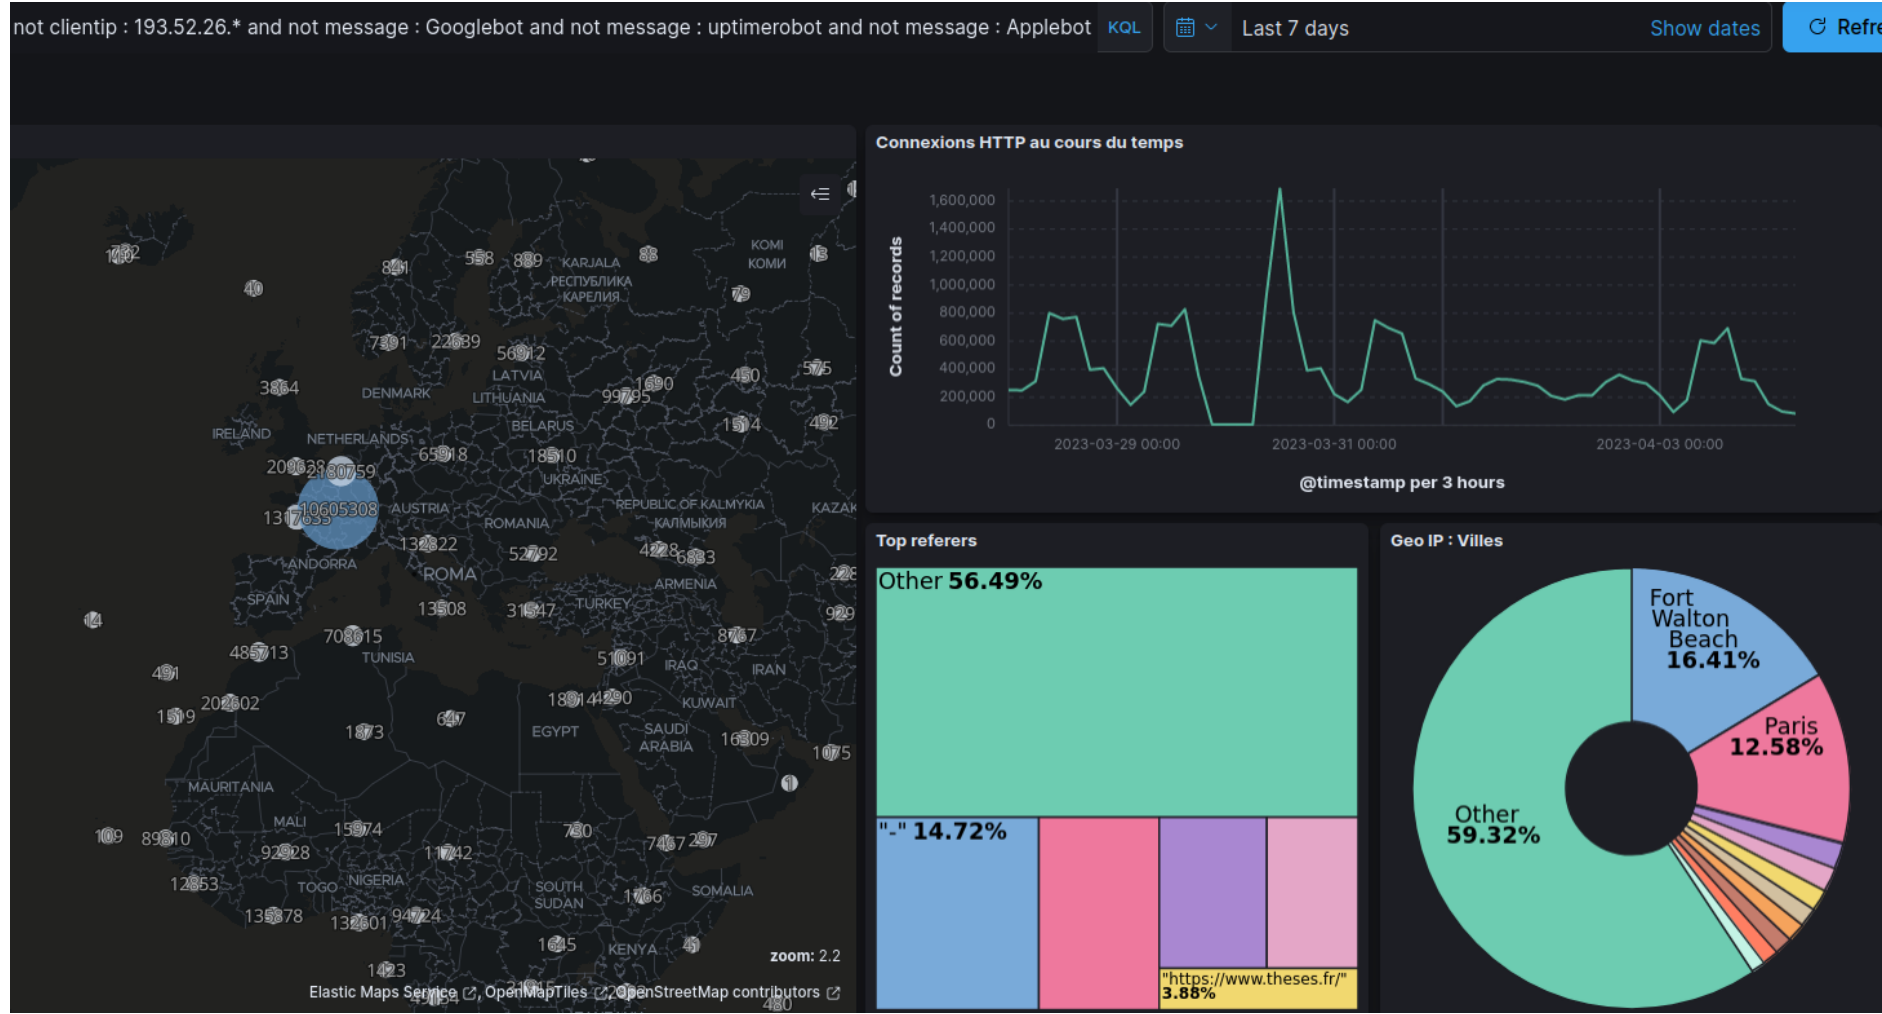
not clientip : 193.52.26.* and not message : Googlebot and not message : uptimerobot and not message : Applebot KQL Last 7 days Show dates Refre

1262 841 558 889 KARJALA РЕСПУБЛИКА КАРЕЛИЯ 88 KOMI КОМИ 13 40 79 7391 22689 56912 3864 DENMARK LATVIA 1690 450 575 LITHUANIA 99795 IRELAND NETHERLANDS BELARUS 1514 492 65918 18510 UKRAINE 209638 2180759 AUSTRIA REPUBLIC OF KALMYKIA КАЛМЫКИЯ KAZAK 1317635 10605308 ROMANIA 132822 52792 4228 6883 ANDORRA ROMA ARMENIA 228 SPAIN 13508 31647 TURKEY 929 14 708615 8767 485713 TUNISIA 51091 IRAQ IRAN 491 202802 1891 4290 KUWAIT 1519 1873 647 EGYPT SAUDI ARABIA 16309 1075 MAURITANIA 1 109 89810 MALI 15974 730 92928 11742 7467 297 12853 TOGO NIGERIA SOUTH SUDAN 1766 SOMALIA 135878 132601 94724 1645 KENYA 45 1423 zoom: 2.2 480

Elastic Maps Service, OpenMapTiles, OpenStreetMap contributors

Connexions HTTP au cours du temps

Count of records

1,600,000
1,400,000
1,200,000
1,000,000
800,000
600,000
400,000
200,000
0

2023-03-29 00:00 2023-03-31 00:00 2023-04-03 00:00

@timestamp per 3 hours

Top referers

Other 56.49%

"-" 14.72%

"https://www.theses.fr/" 3.88%

Geo IP : Villes

Fort Walton Beach 16.41%

Paris 12.58%

Other 59.32%